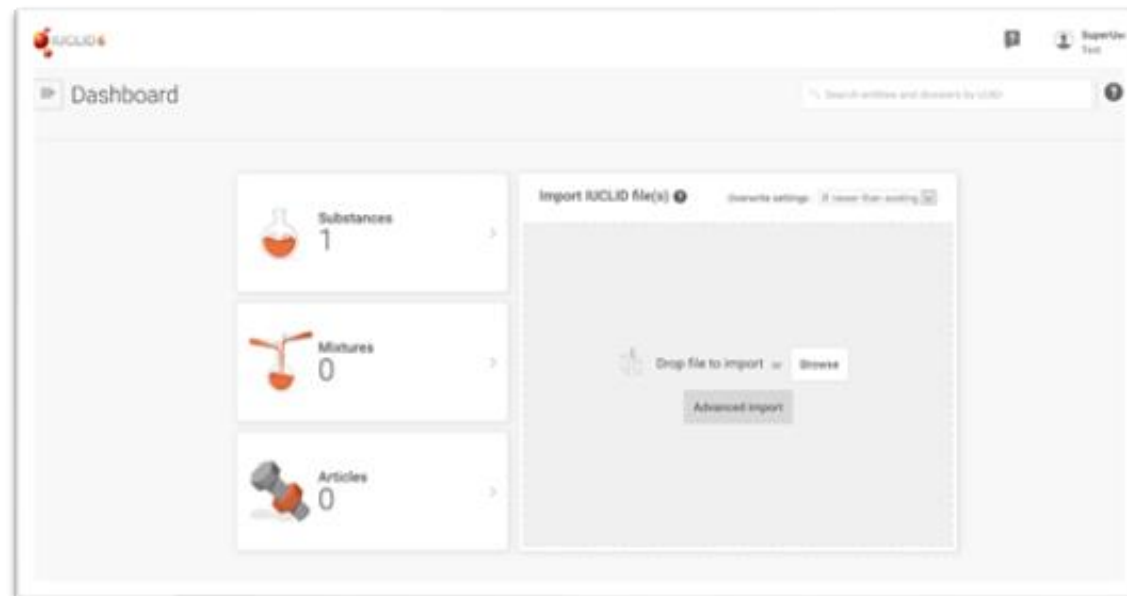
IUCLID6

SuperUser
Test

Dashboard

Search entities and dossiers by UUID

Substances
1

Mixtures
0

Articles
0

Import IUCLID file(s)

Overwrite settings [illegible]

Drop file to import or Browse

Advanced import